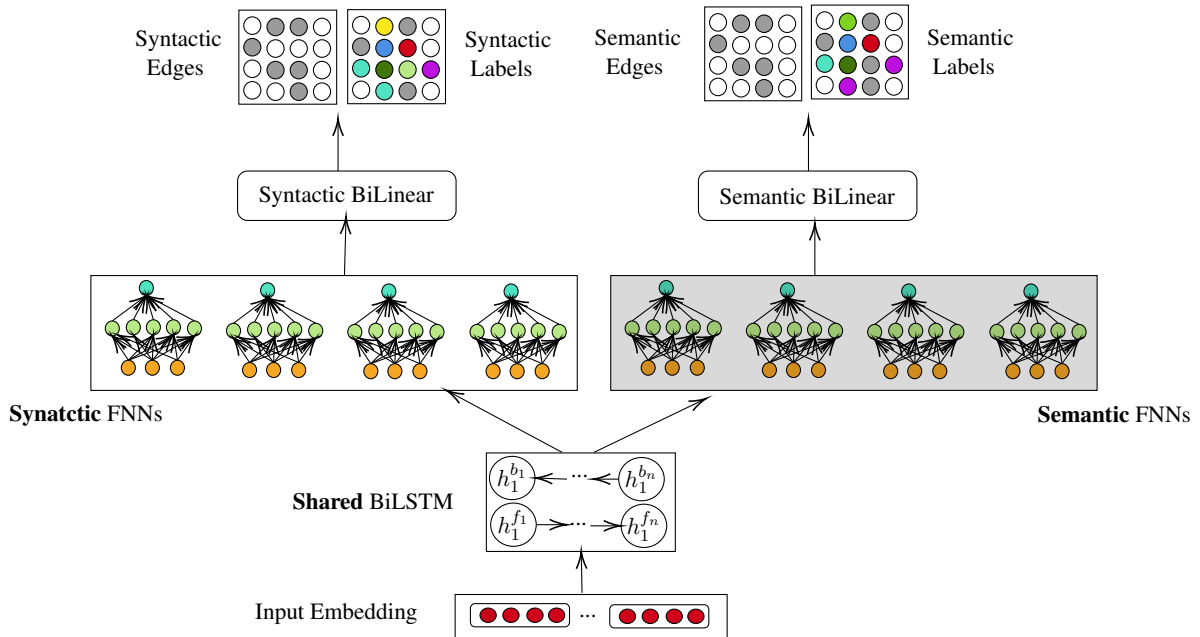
Syntactic Edges

Syntactic Labels

Semantic Edges

Semantic Labels

Syntactic BiLinear

Semantic BiLinear

**Synatctic** FNNs

**Semantic** FNNs

$h_1^{b_1}$ ··· $h_1^{b_n}$

**Shared** BiLSTM

$h_1^{f_1}$ ··· $h_1^{f_n}$

Input Embedding

···